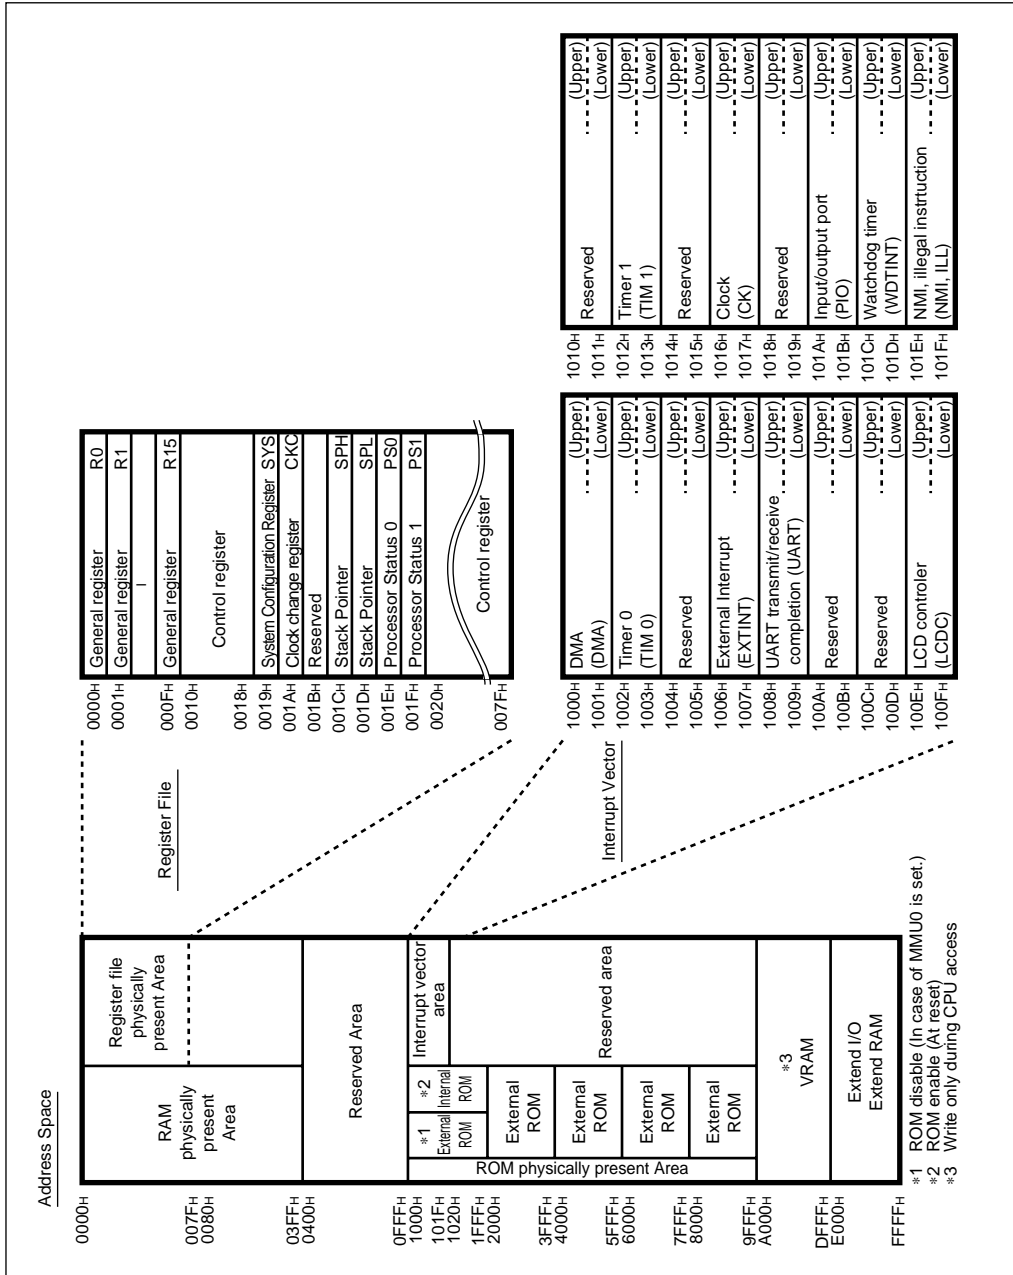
Address Space

0000H
007FH
0080H
03FFH
0400H
0FFFH
1000H
101FH
1020H
1FFFH
2000H
3FFFH
4000H
5FFFH
6000H
7FFFH
8000H
9FFFH
A000H
DFFFH
E000H
FFFFH

RAM physically present Area

Register file physically present Area

Reserved Area

*1 External ROM

*2 Internal ROM

Interrupt vector area

Reserved area

External ROM

External ROM

External ROM

External ROM

ROM physically present Area

*3 VRAM

Extend I/O Extend RAM

*1 ROM disable (In case of MMU0 is set.)
*2 ROM enable (At reset)
*3 Write only during CPU access

Register File

| | | |
|---|---|---|
| 0000H | General register | R0 |
| 0001H | General register | R1 |
| | \| | |
| 000FH | General register | R15 |
| 0010H | Control register | |
| 0018H | | |
| 0019H | System Configuration Register | SYS |
| 001AH | Clock change register | CKC |
| 001BH | Reserved | |
| 001CH | Stack Pointer | SPH |
| 001DH | Stack Pointer | SPL |
| 001EH | Processor Status 0 | PS0 |
| 001FH | Processor Status 1 | PS1 |
| 0020H | Control register | |
| 007FH | | |

Interrupt Vector

| | | |
|---|---|---|
| 1000H | DMA | (Upper) |
| 1001H | (DMA) | (Lower) |
| 1002H | Timer 0 | (Upper) |
| 1003H | (TIM 0) | (Lower) |
| 1004H | Reserved | (Upper) |
| 1005H | | (Lower) |
| 1006H | External Interrupt | (Upper) |
| 1007H | (EXTINT) | (Lower) |
| 1008H | UART transmit/receive | (Upper) |
| 1009H | completion (UART) | (Lower) |
| 100AH | Reserved | (Upper) |
| 100BH | | (Lower) |
| 100CH | Reserved | (Upper) |
| 100DH | | (Lower) |
| 100EH | LCD controler | (Upper) |
| 100FH | (LCDC) | (Lower) |

| | | |
|---|---|---|
| 1010H | Reserved | (Upper) |
| 1011H | | (Lower) |
| 1012H | Timer 1 | (Upper) |
| 1013H | (TIM 1) | (Lower) |
| 1014H | Reserved | (Upper) |
| 1015H | | (Lower) |
| 1016H | Clock | (Upper) |
| 1017H | (CK) | (Lower) |
| 1018H | Reserved | (Upper) |
| 1019H | | (Lower) |
| 101AH | Input/output port | (Upper) |
| 101BH | (PIO) | (Lower) |
| 101CH | Watchdog timer | (Upper) |
| 101DH | (WDTINT) | (Lower) |
| 101EH | NMI, illegal instruction | (Upper) |
| 101FH | (NMI, ILL) | (Lower) |